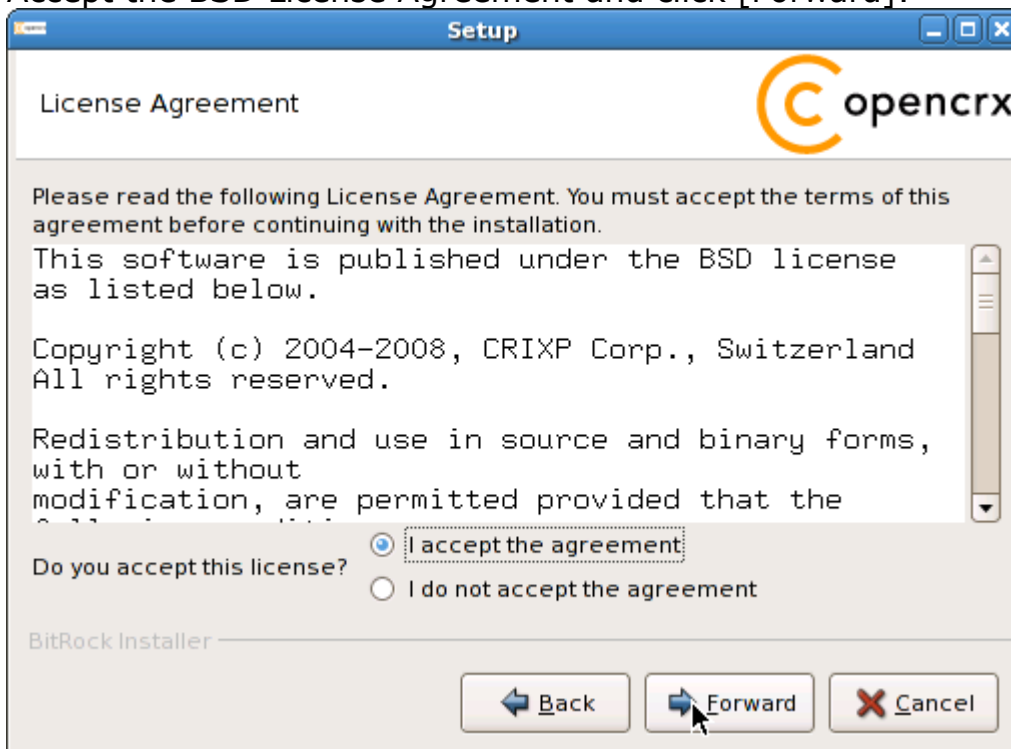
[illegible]

Setup

License Agreement

opencrx

Please read the following License Agreement. You must accept the terms of this agreement before continuing with the installation.

This software is published under the BSD license as listed below.

Copyright (c) 2004-2008, CRIXP Corp., Switzerland
All rights reserved.

Redistribution and use in source and binary forms, with or without
modification, are permitted provided that the
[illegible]

Do you accept this license?
I accept the agreement
I do not accept the agreement

BitRock Installer

Back
Forward
Cancel